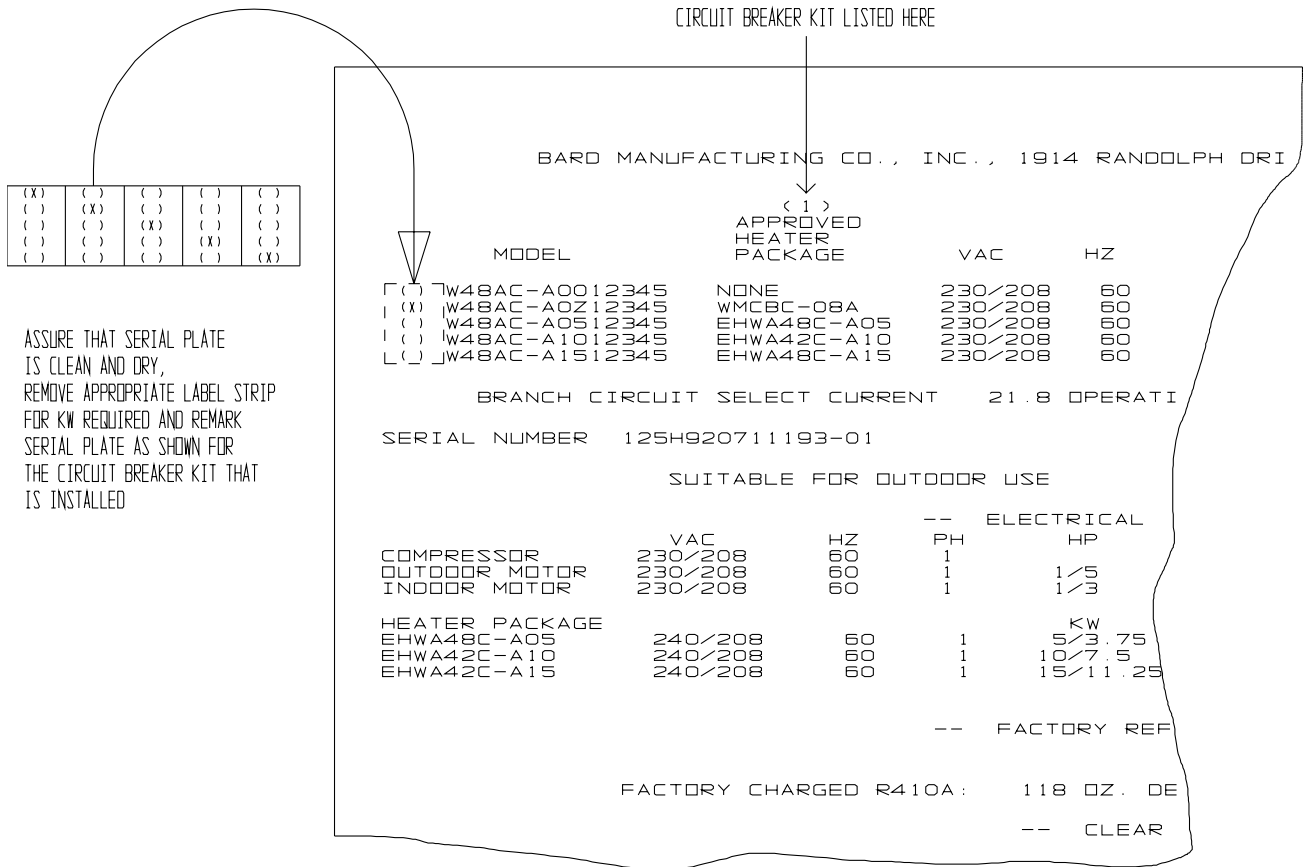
CIRCUIT BREAKER KIT LISTED HERE

| (X) | ( ) | ( ) | ( ) | ( ) |
|---|---|---|---|---|
| ( ) | (X) | ( ) | ( ) | ( ) |
| ( ) | ( ) | (X) | ( ) | ( ) |
| ( ) | ( ) | ( ) | (X) | ( ) |
| ( ) | ( ) | ( ) | ( ) | (X) |

ASSURE THAT SERIAL PLATE IS CLEAN AND DRY, REMOVE APPROPRIATE LABEL STRIP FOR KW REQUIRED AND REMARK SERIAL PLATE AS SHOWN FOR THE CIRCUIT BREAKER KIT THAT IS INSTALLED

BARD MANUFACTURING CO., INC., 1914 RANDOLPH DRI

| | MODEL | (1) APPROVED HEATER PACKAGE | VAC | HZ |
|---|---|---|---|---|
| ( ) | W48AC-A0012345 | NONE | 230/208 | 60 |
| (X) | W48AC-A0Z12345 | WMCBC-08A | 230/208 | 60 |
| ( ) | W48AC-A0512345 | EHWA48C-A05 | 230/208 | 60 |
| ( ) | W48AC-A1012345 | EHWA42C-A10 | 230/208 | 60 |
| ( ) | W48AC-A1512345 | EHWA48C-A15 | 230/208 | 60 |

BRANCH CIRCUIT SELECT CURRENT 21.8 OPERATI

SERIAL NUMBER 125H920711193-01

SUITABLE FOR OUTDOOR USE

-- ELECTRICAL

| | VAC | HZ | PH | HP |
|---|---|---|---|---|
| COMPRESSOR | 230/208 | 60 | 1 | |
| OUTDOOR MOTOR | 230/208 | 60 | 1 | 1/5 |
| INDOOR MOTOR | 230/208 | 60 | 1 | 1/3 |

| HEATER PACKAGE | | | | KW |
|---|---|---|---|---|
| EHWA48C-A05 | 240/208 | 60 | 1 | 5/3.75 |
| EHWA42C-A10 | 240/208 | 60 | 1 | 10/7.5 |
| EHWA42C-A15 | 240/208 | 60 | 1 | 15/11.25 |

-- FACTORY REF

FACTORY CHARGED R410A: 118 OZ. DE

-- CLEAR